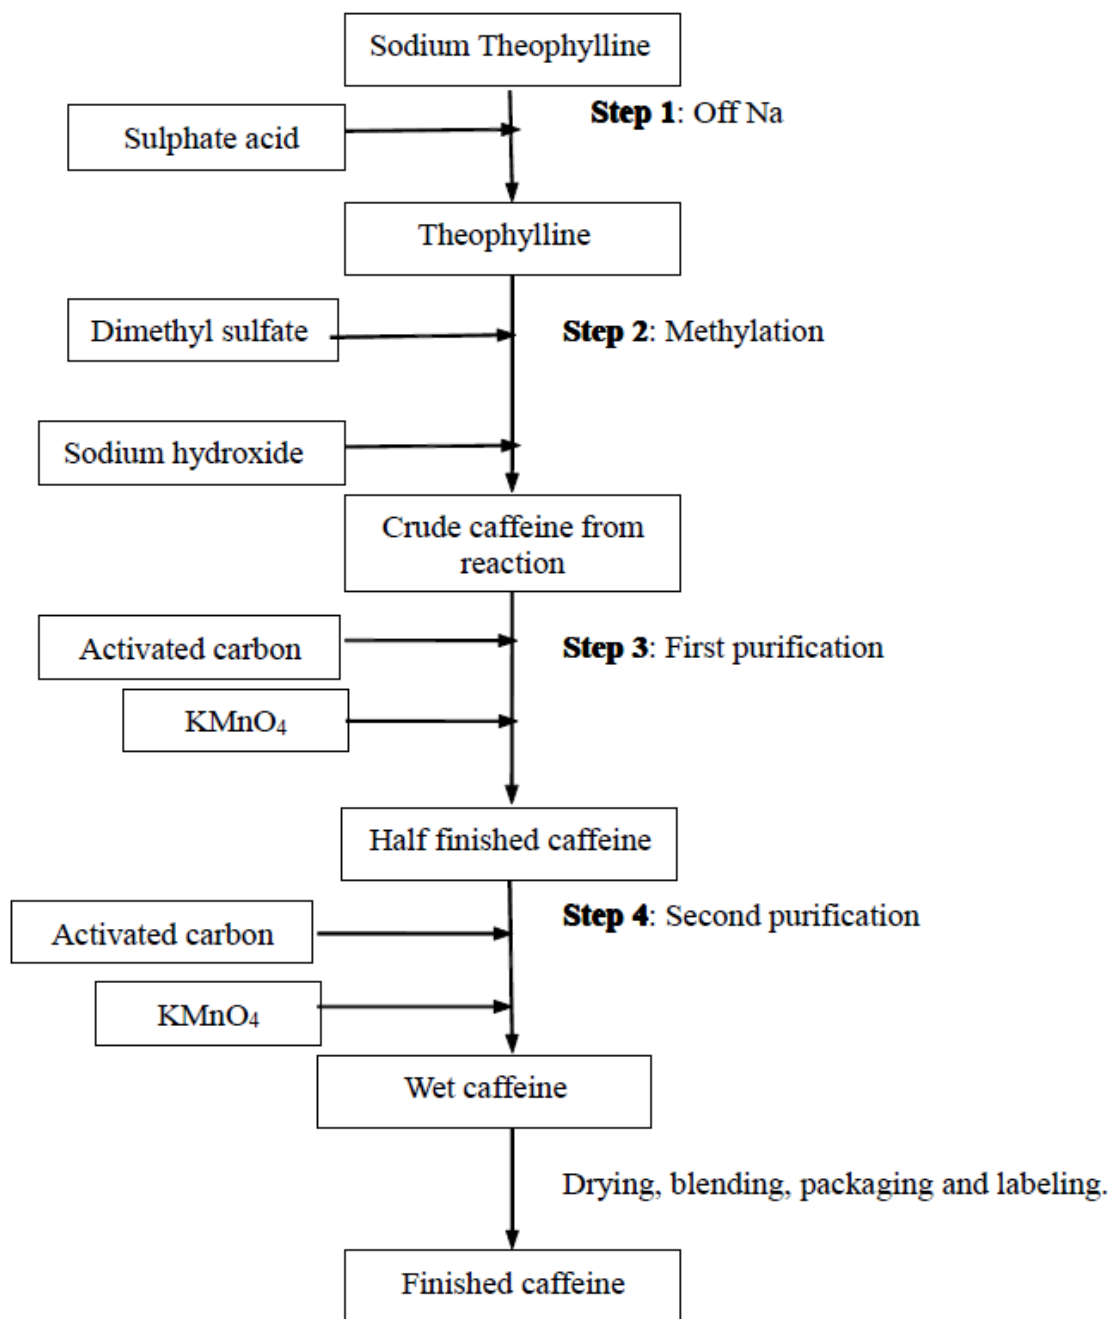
Sodium Theophylline

Sulphate acid

**Step 1**: Off Na

Theophylline

Dimethyl sulfate

**Step 2**: Methylation

Sodium hydroxide

Crude caffeine from reaction

Activated carbon

**Step 3**: First purification

$KMnO_4$

Half finished caffeine

Activated carbon

**Step 4**: Second purification

$KMnO_4$

Wet caffeine

Drying, blending, packaging and labeling.

Finished caffeine